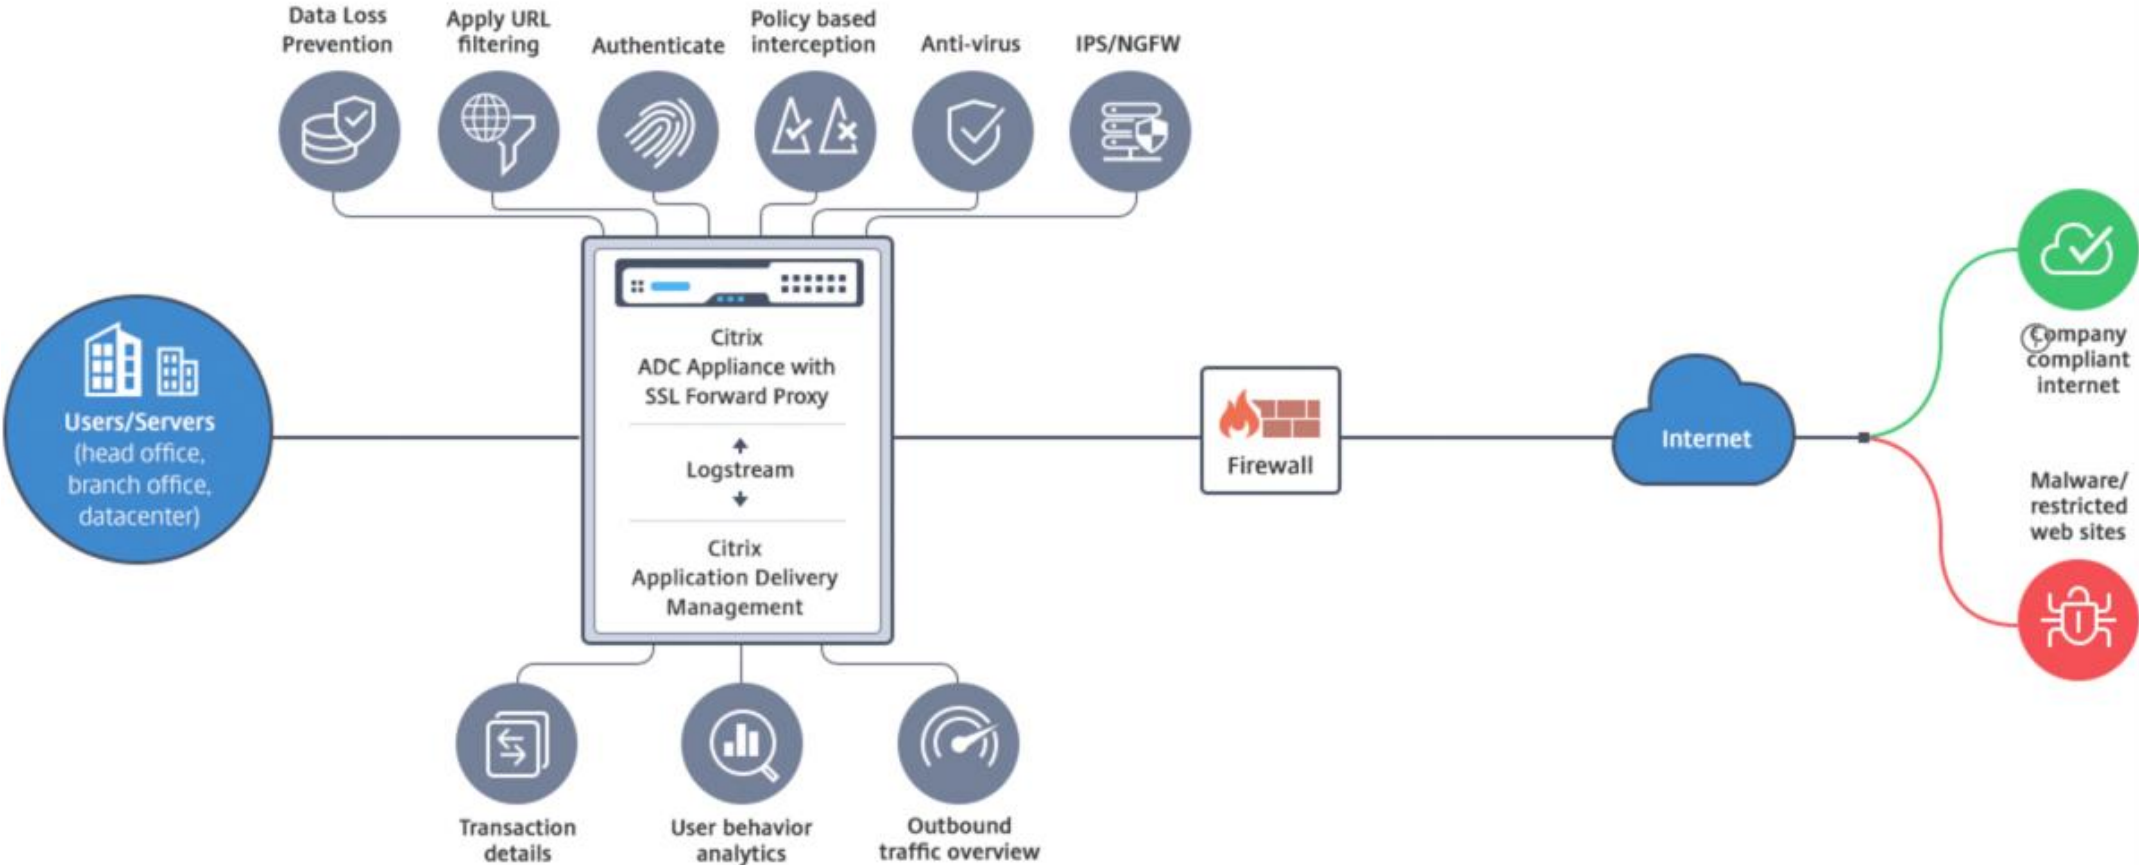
Data Loss Prevention

Apply URL filtering

Authenticate

Policy based interception

Anti-virus

IPS/NGFW

Users/Servers (head office, branch office, datacenter)

Citrix ADC Appliance with SSL Forward Proxy

Logstream

Citrix Application Delivery Management

Firewall

Internet

Company compliant internet

Malware/ restricted web sites

Transaction details

User behavior analytics

Outbound traffic overview